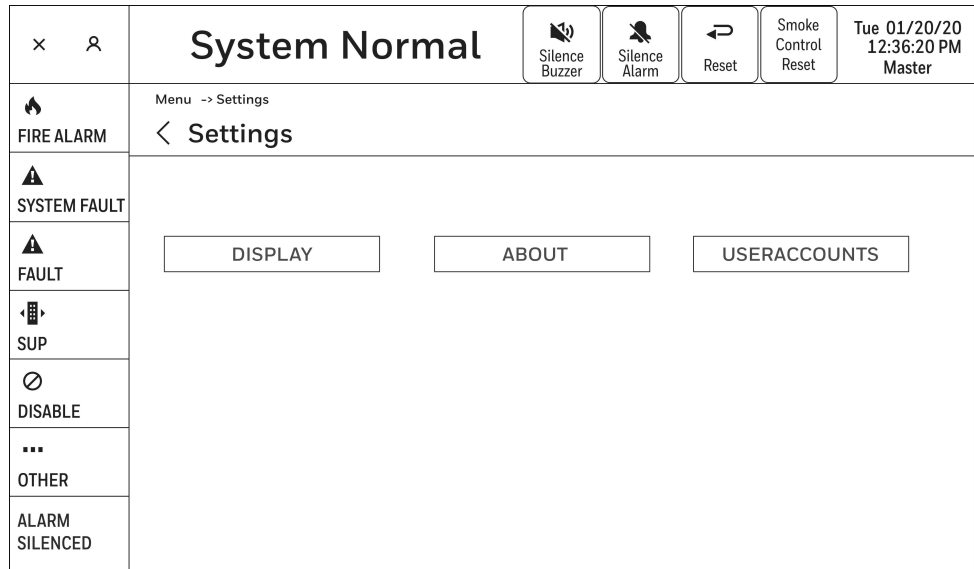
× ဓ

System Normal

Silence Buzzer

Silence Alarm

Reset

Smoke Control Reset

Tue 01/20/20
12:36:20 PM
Master

FIRE ALARM

SYSTEM FAULT

FAULT

SUP

DISABLE

OTHER

ALARM SILENCED

Menu -> Settings

< Settings

DISPLAY

ABOUT

USERACCOUNTS